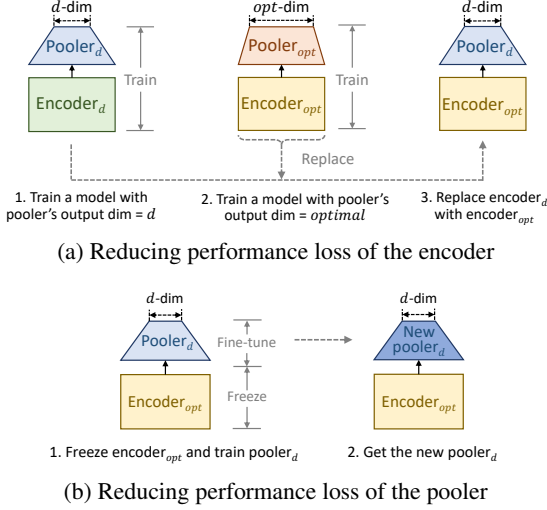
$d$-dim

Pooler$_d$

Encoder$_d$

Train

$opt$-dim

Pooler$_{opt}$

Encoder$_{opt}$

Train

$d$-dim

Pooler$_d$

Encoder$_{opt}$

Replace

1. Train a model with pooler's output dim = $d$

2. Train a model with pooler's output dim = $optimal$

3. Replace encoder$_d$ with encoder$_{opt}$

(a) Reducing performance loss of the encoder

$d$-dim

Pooler$_d$

Encoder$_{opt}$

Fine-tune

Freeze

$d$-dim

New pooler$_d$

Encoder$_{opt}$

1. Freeze encoder$_{opt}$ and train pooler$_d$

2. Get the new pooler$_d$

(b) Reducing performance loss of the pooler